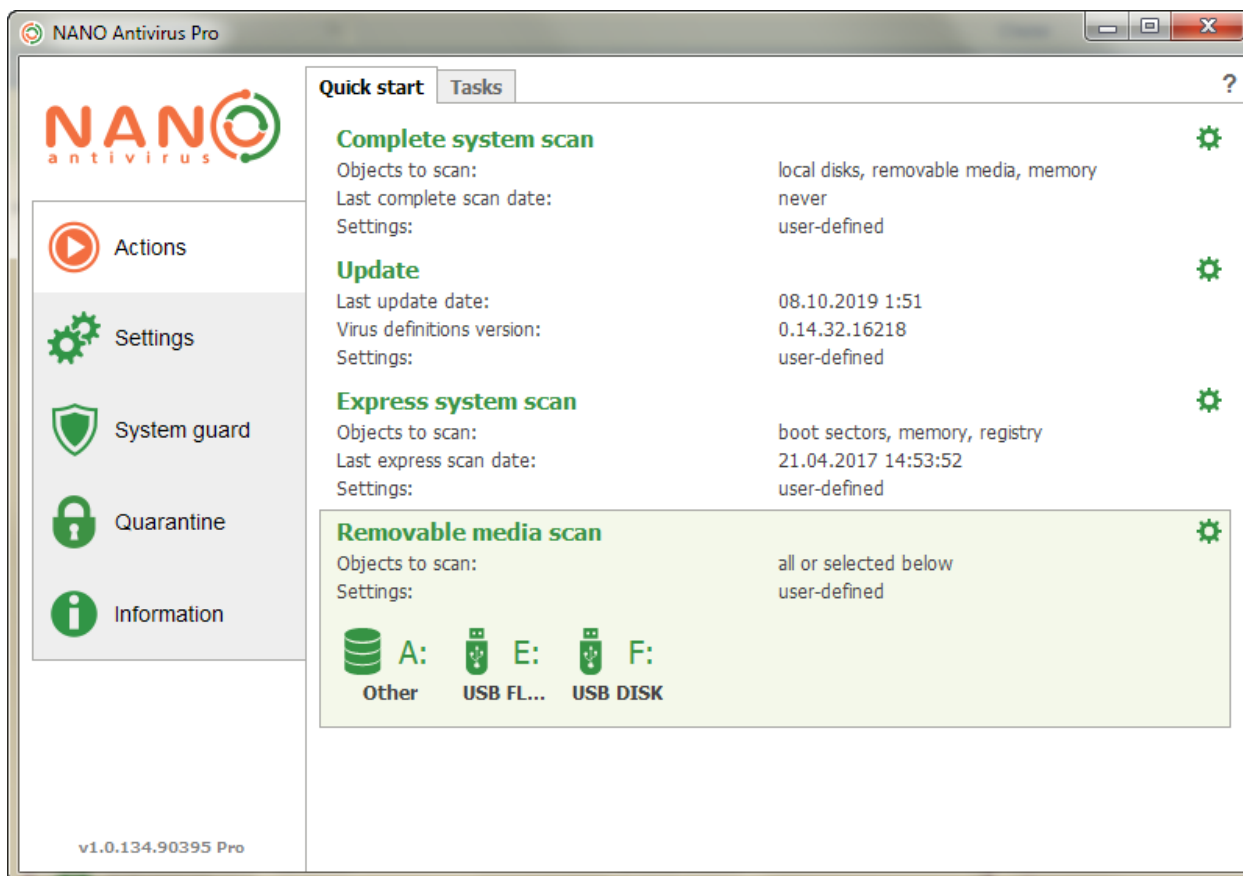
NANO Antivirus Pro

NANO
antivirus

Actions

Settings

System guard

Quarantine

Information

v1.0.134.90395 Pro

Quick start | Tasks

?

Complete system scan
Objects to scan: local disks, removable media, memory
Last complete scan date: never
Settings: user-defined

Update
Last update date: 08.10.2019 1:51
Virus definitions version: 0.14.32.16218
Settings: user-defined

Express system scan
Objects to scan: boot sectors, memory, registry
Last express scan date: 21.04.2017 14:53:52
Settings: user-defined

Removable media scan
Objects to scan: all or selected below
Settings: user-defined

A: Other
E: USB FL...
F: USB DISK